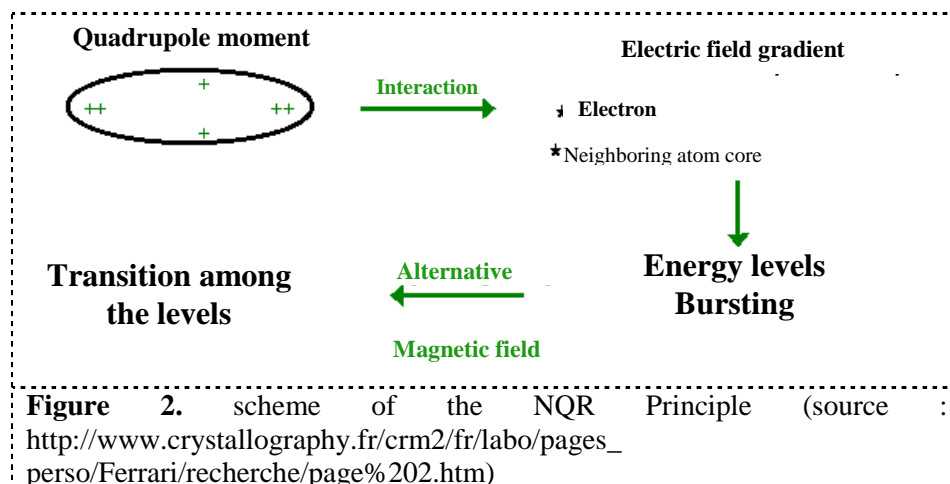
Quadrupole moment

++ + ++ +

Interaction

Electric field gradient

Electron

Neighboring atom core

Energy levels Bursting

Alternative

Magnetic field

Transition among the levels

**Figure 2.** scheme of the NQR Principle (source : http://www.crystallography.fr/crm2/fr/labo/pages_ perso/Ferrari/recherche/page%202.htm)